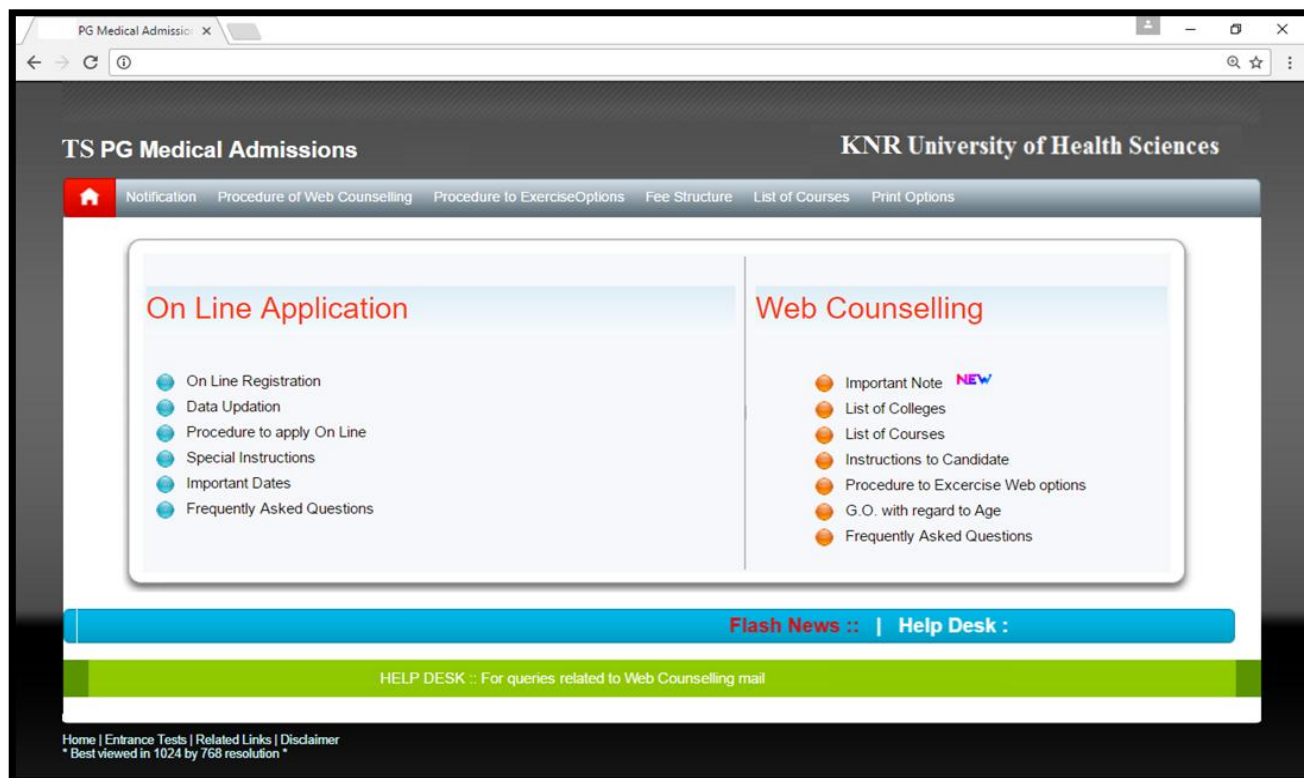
PG Medical Admissio ×

TS PG Medical Admissions

KNR University of Health Sciences

Notification Procedure of Web Counselling Procedure to ExerciseOptions Fee Structure List of Courses Print Options

On Line Application

On Line Registration
Data Updation
Procedure to apply On Line
Special Instructions
Important Dates
Frequently Asked Questions

Web Counselling

Important Note NEW
List of Colleges
List of Courses
Instructions to Candidate
Procedure to Excercise Web options
G.O. with regard to Age
Frequently Asked Questions

Flash News :: | Help Desk :

HELP DESK :: For queries related to Web Counselling mail

Home | Entrance Tests | Related Links | Disclaimer
* Best viewed in 1024 by 768 resolution *